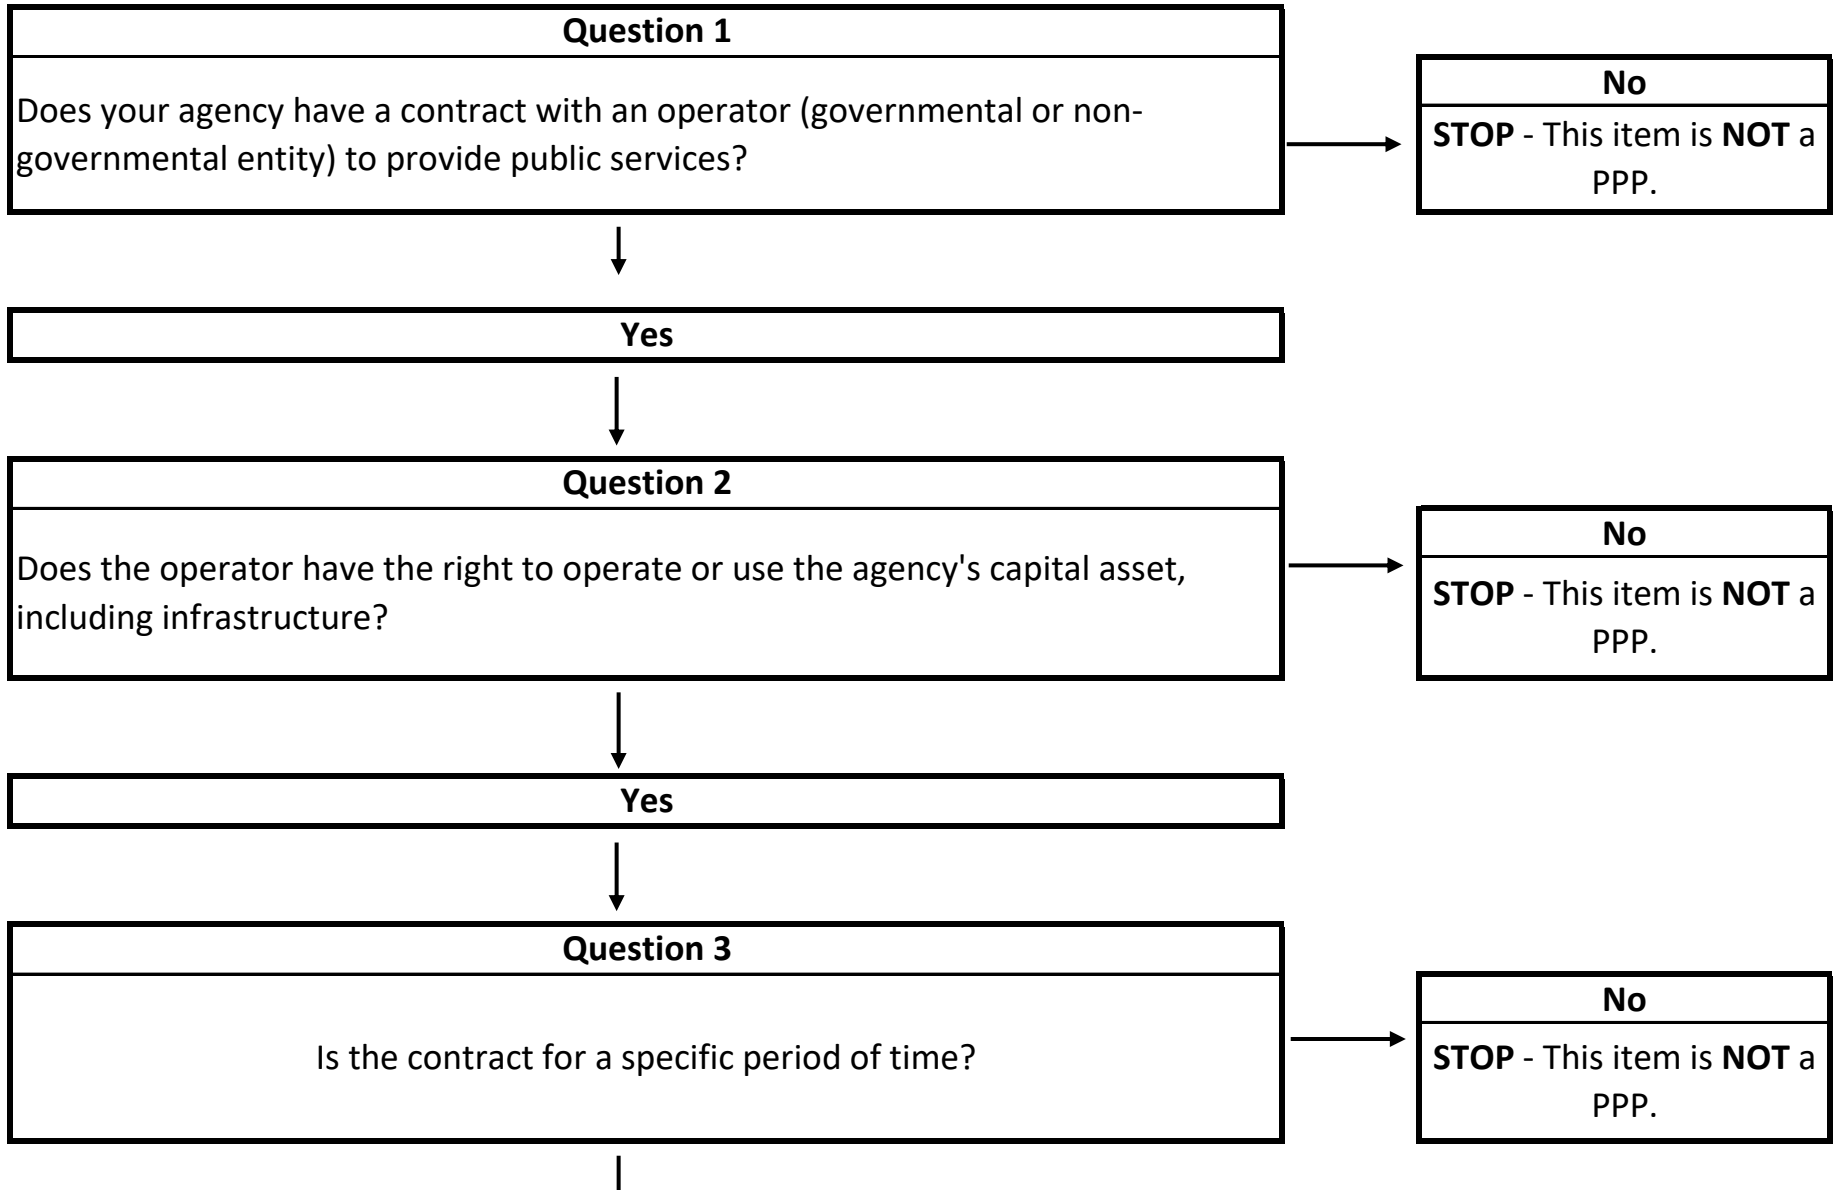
**Question 1**

Does your agency have a contract with an operator (governmental or non-governmental entity) to provide public services?

**No**

**STOP** - This item is **NOT** a PPP.

**Yes**

**Question 2**

Does the operator have the right to operate or use the agency's capital asset, including infrastructure?

**No**

**STOP** - This item is **NOT** a PPP.

**Yes**

**Question 3**

Is the contract for a specific period of time?

**No**

**STOP** - This item is **NOT** a PPP.